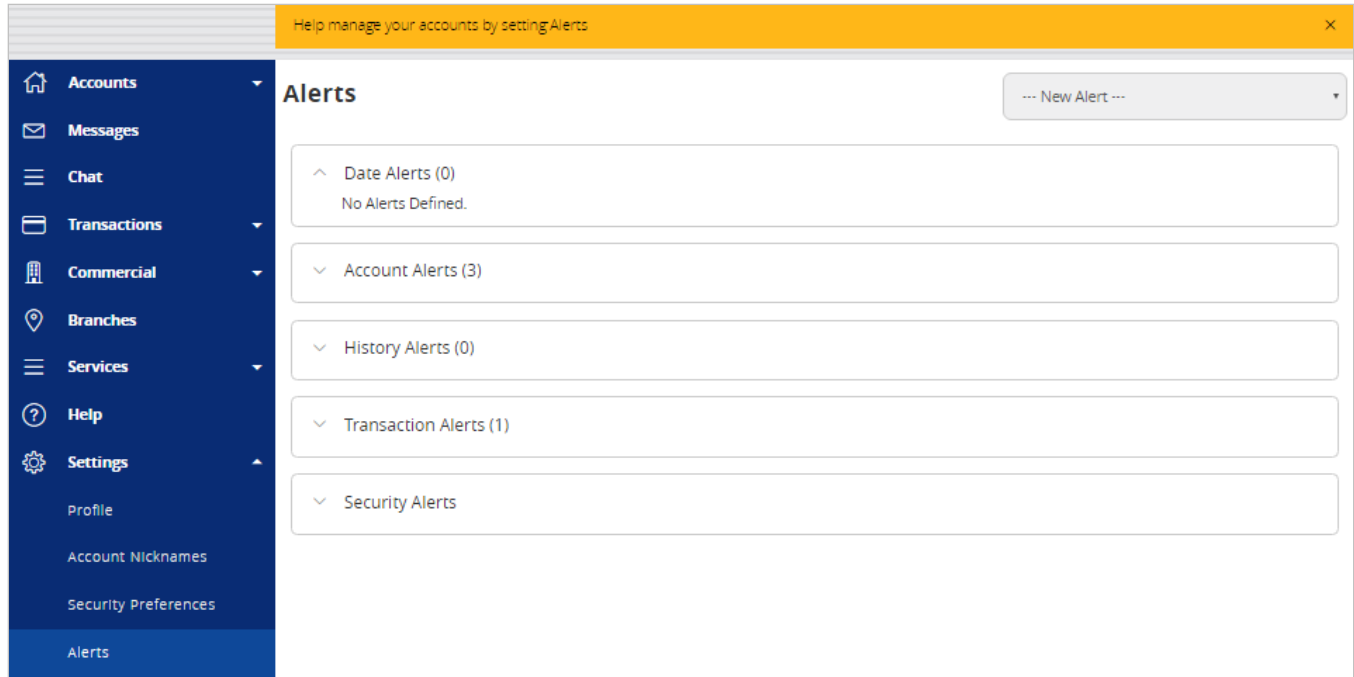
Help manage your accounts by setting Alerts ×

Accounts
Messages
Chat
Transactions
Commercial
Branches
Services
Help
Settings
Profile
Account Nicknames
Security Preferences
Alerts

Alerts

--- New Alert ---

Date Alerts (0)
No Alerts Defined.

Account Alerts (3)

History Alerts (0)

Transaction Alerts (1)

Security Alerts